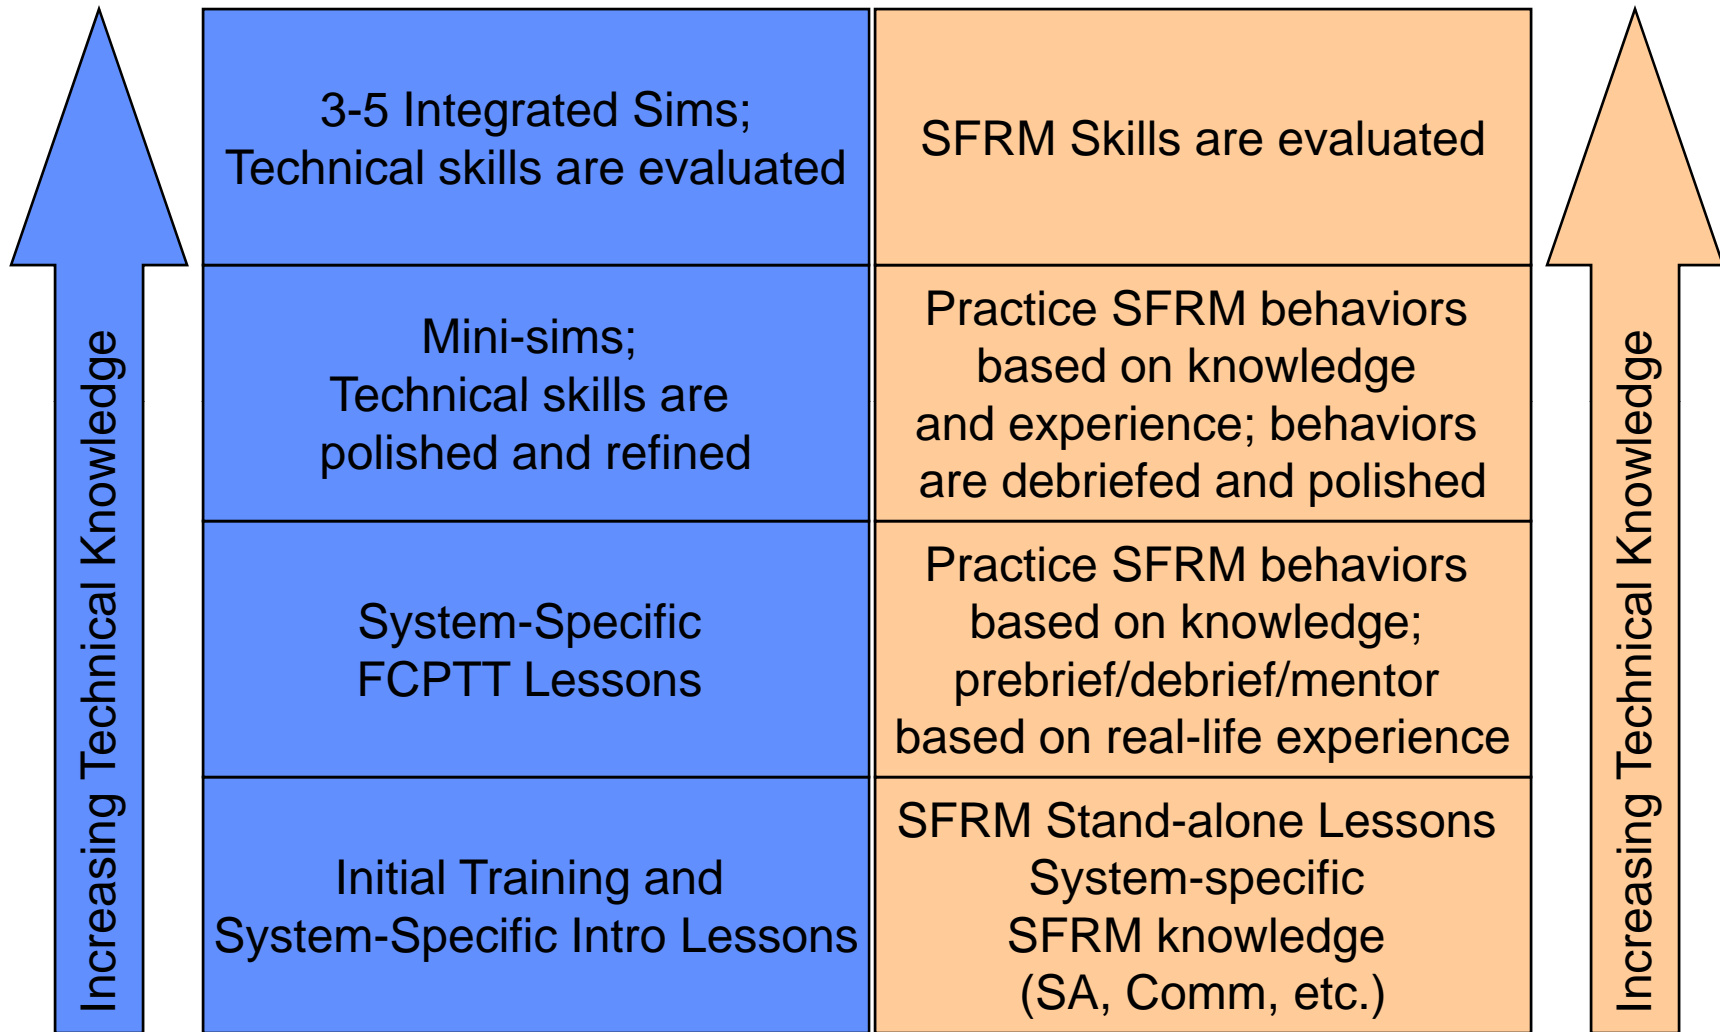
Increasing Technical Knowledge

| 3-5 Integrated Sims; Technical skills are evaluated | SFRM Skills are evaluated |
|---|---|
| Mini-sims; Technical skills are polished and refined | Practice SFRM behaviors based on knowledge and experience; behaviors are debriefed and polished |
| System-Specific FCPTT Lessons | Practice SFRM behaviors based on knowledge; prebrief/debrief/mentor based on real-life experience |
| Initial Training and System-Specific Intro Lessons | SFRM Stand-alone Lessons System-specific SFRM knowledge (SA, Comm, etc.) |

Increasing Technical Knowledge